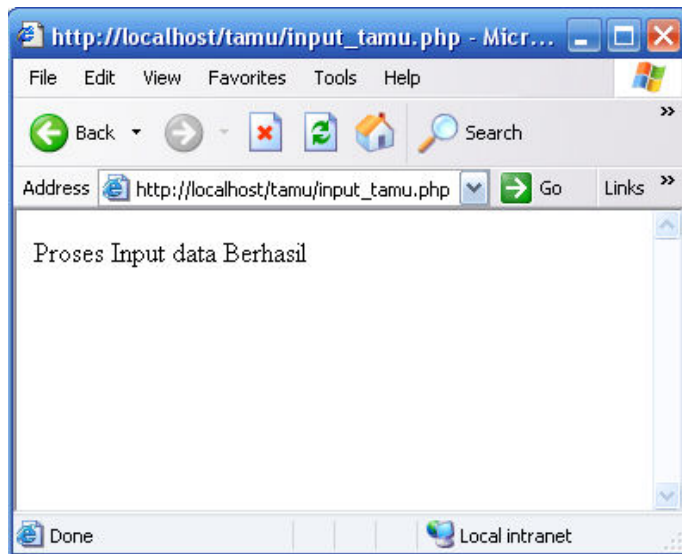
http://localhost/tamu/input_tamu.php - Micr...

File Edit View Favorites Tools Help

Back Search

Address http://localhost/tamu/input_tamu.php Go Links

Proses Input data Berhasil

Done Local intranet